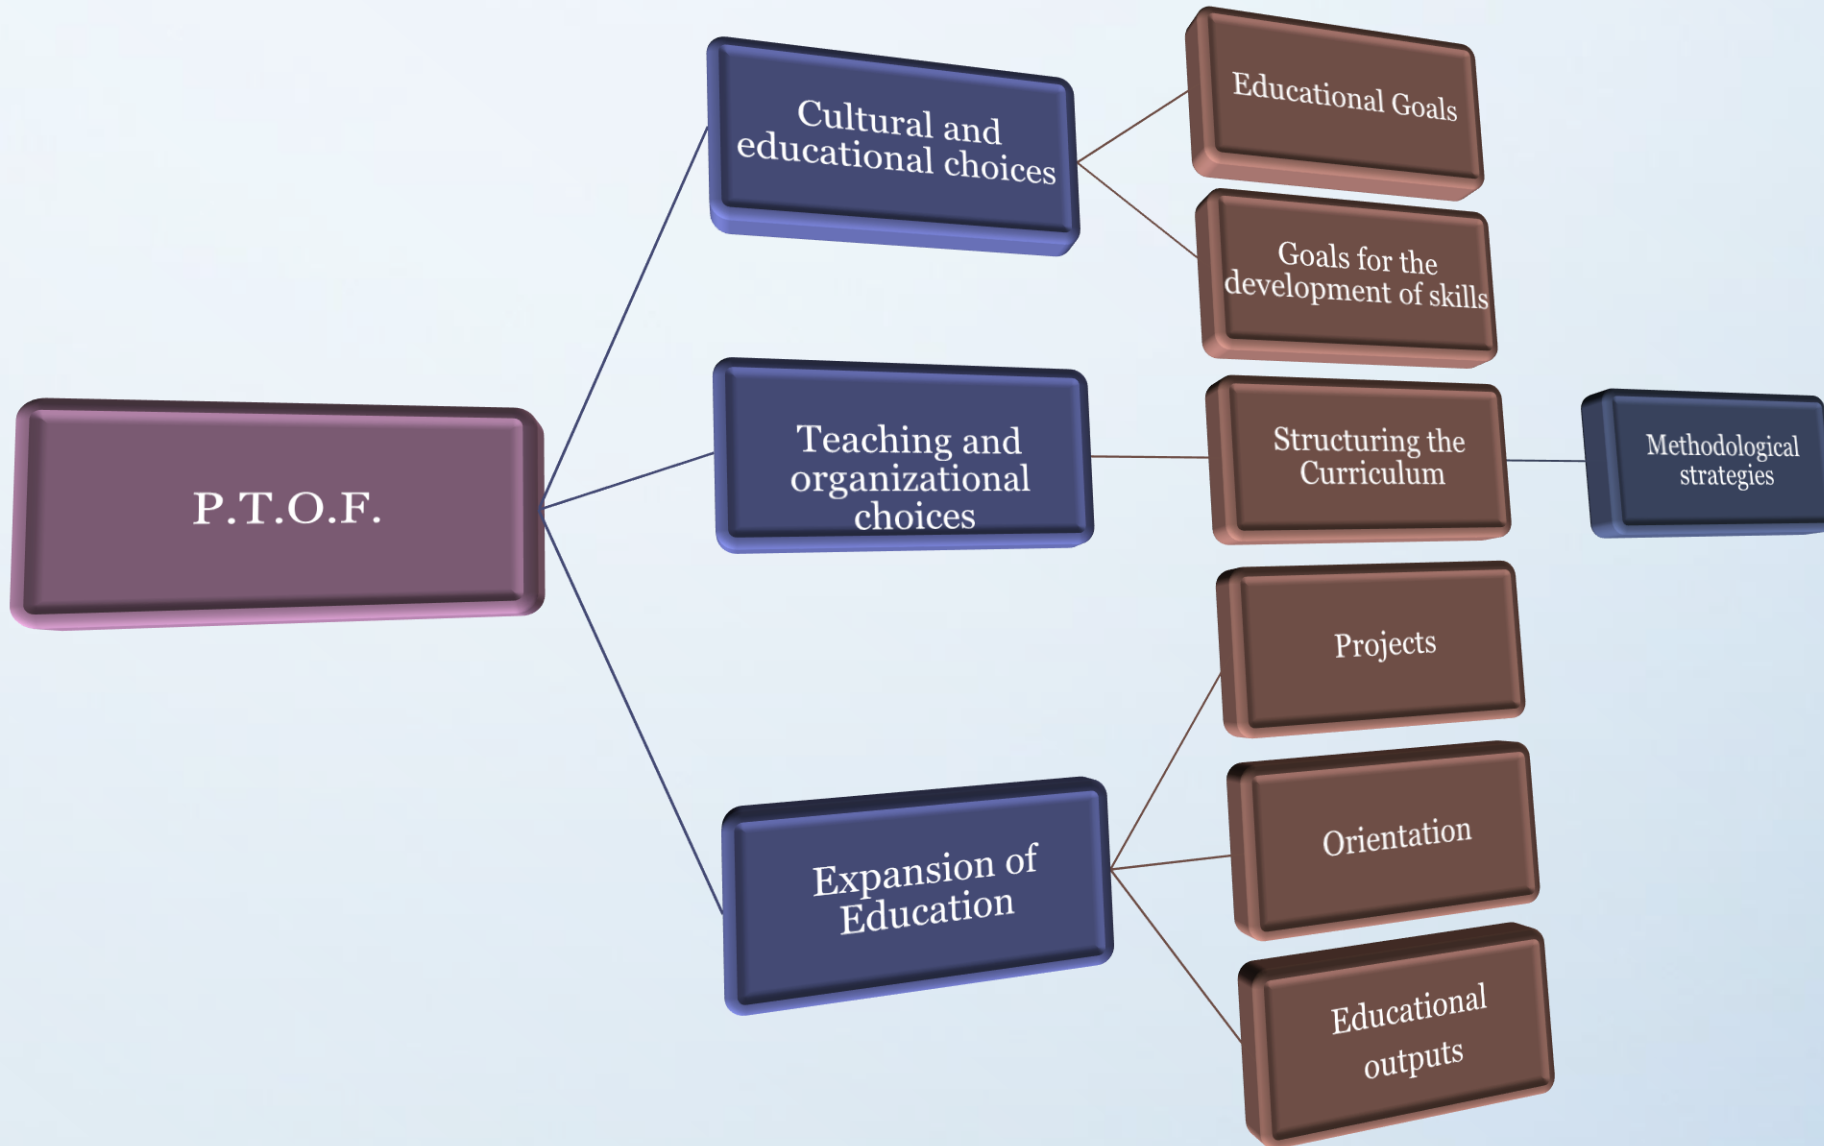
P.T.O.F.

Cultural and educational choices

Educational Goals

Goals for the development of skills

Teaching and organizational choices

Structuring the Curriculum

Methodological strategies

Expansion of Education

Projects

Orientation

Educational outputs